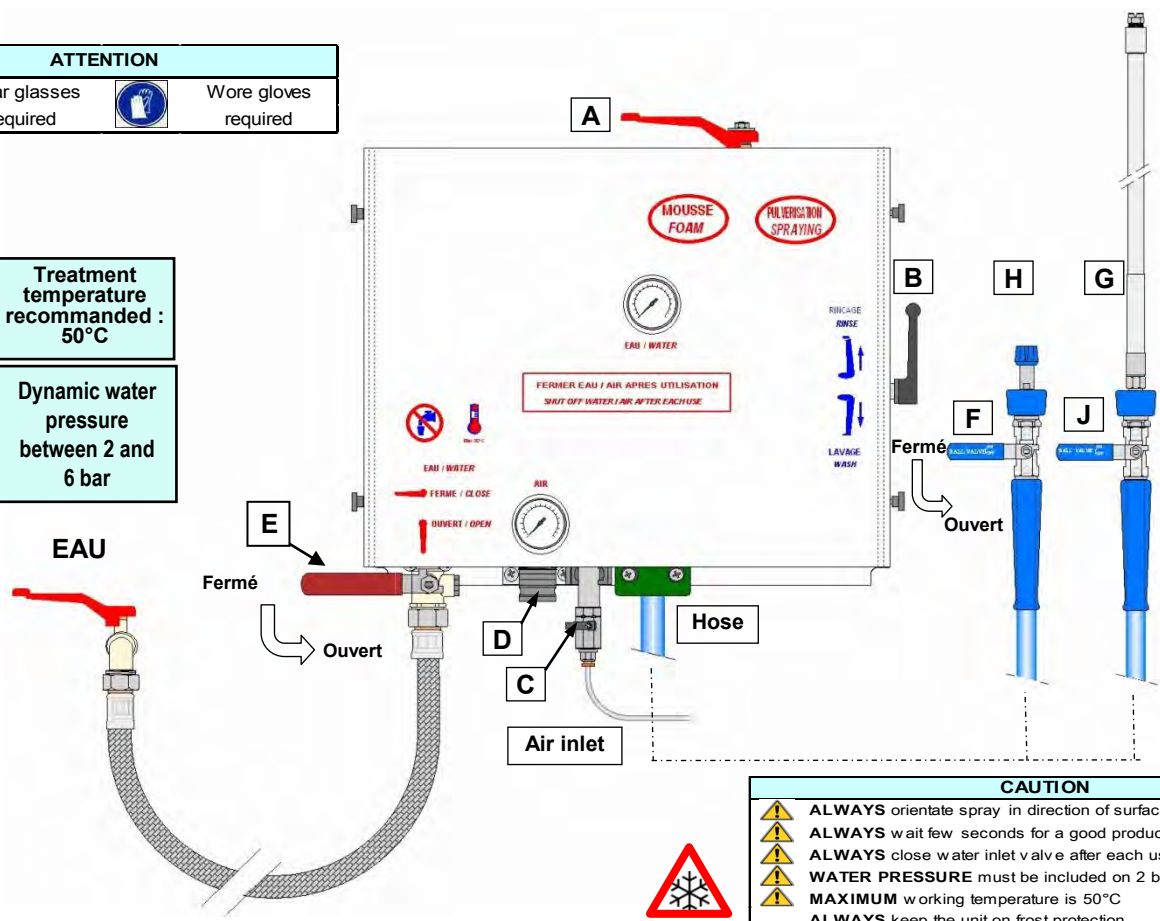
| ATTENTION | | |
|---|---|---|
| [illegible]r glasses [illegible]equired | | Wore gloves required |

A

MOUSSE FOAM

PULVERISATION SPRAYING

Treatment temperature recommanded : 50°C

B

H

G

EAU / WATER

RINCAGE RINSE

FERMER EAU / AIR APRES UTILISATION
SHUT OFF WATER / AIR AFTER EACH USE

LAVAGE WASH

Dynamic water pressure between 2 and 6 bar

F

J

Fermé

EAU / WATER

FERME / CLOSE

AIR

Ouvert

OUVERT / OPEN

E

EAU

Fermé

Ouvert

Hose

D

C

Air inlet

| CAUTION |
|---|
| ALWAYS orientate spray in direction of surfac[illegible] |
| ALWAYS wait few seconds for a good produc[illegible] |
| ALWAYS close water inlet valve after each us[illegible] |
| WATER PRESSURE must be included on 2 b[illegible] |
| MAXIMUM working temperature is 50°C |
| ALWAYS keep the unit on frost protection |